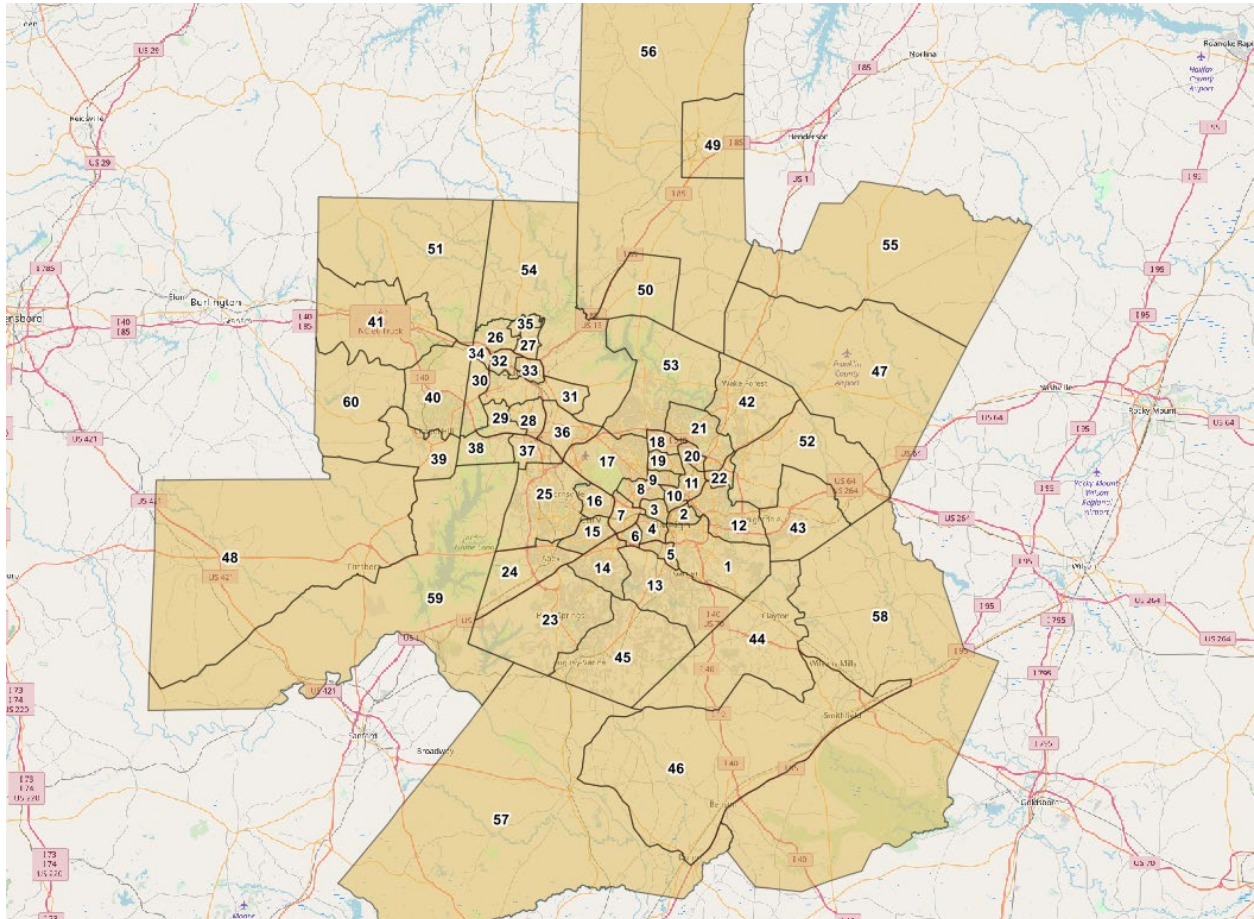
56
49
51
54
50
55
41
26
35
27
34
32
33
30
53
47
60
40
42
29
28
31
21
36
18
20
52
39
38
37
17
19
11
22
9
8
25
16
10
2
3
12
43
7
15
6
4
48
5
1
24
14
13
59
23
58
44
45
46
57
US 29
I 85
Norlina
Roanoke Rap
Henderson
US 1
I 785
I 95
Burlington
I 40
I 85
US 421
Wake Forest
Nashville
Rocky Mount
US 64
US 264
I 795
Sanford
Broadway
Clayton
Smithfield
Goldsboro
US 70
I 73
I 74
US 220